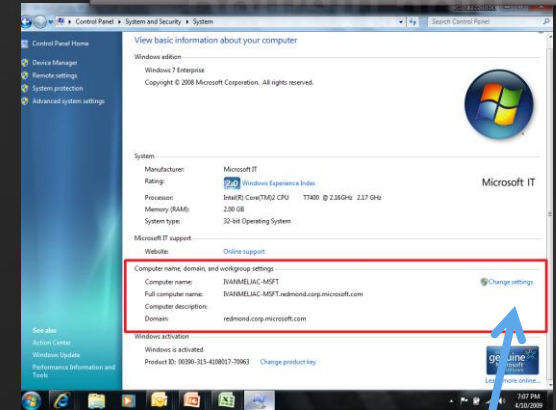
Control Panel ▸ System and Security ▸ System
Search Control Panel

Control Panel Home
Device Manager
Remote settings
System protection
Advanced system settings

View basic information about your computer

Windows edition
Windows 7 Enterprise
Copyright © 2008 Microsoft Corporation. All rights reserved.

System
Manufacturer: Microsoft IT
Rating: 2.0 Windows Experience Index
Processor: Intel(R) Core(TM)2 CPU T7400 @ 2.16GHz 2.17 GHz
Memory (RAM): 2.00 GB
System type: 32-bit Operating System

Microsoft IT

Microsoft IT support
Website: Online support

Computer name, domain, and workgroup settings
Computer name: IVANMELIAC-MSFT
Full computer name: IVANMELIAC-MSFT.redmond.corp.microsoft.com
Computer description:
Domain: redmond.corp.microsoft.com
Change settings

Windows activation
Windows is activated
Product ID: 00390-315-4108017-70963 Change product key

See also
Action Center
Windows Update
Performance Information and Tools

genuine Microsoft software
Learn more online...

7:07 PM
4/10/2009